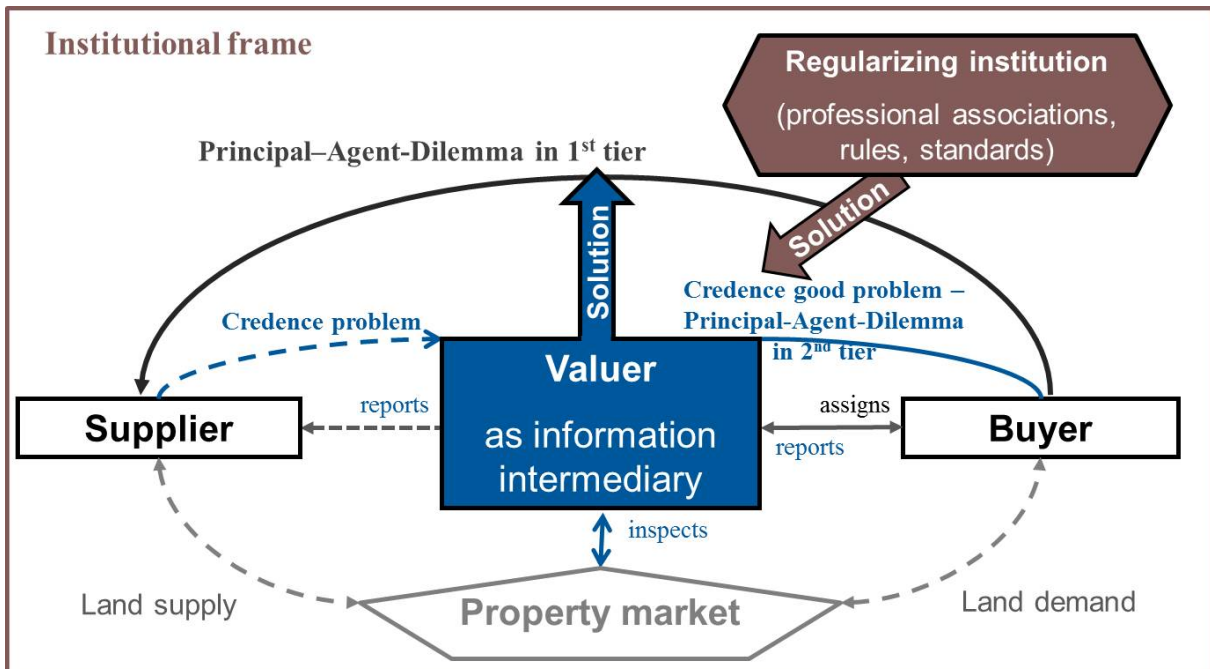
Institutional frame

Regularizing institution

(professional associations, rules, standards)

Principal–Agent-Dilemma in 1$^{st}$ tier

Solution

Solution

Credence problem

Credence good problem – Principal-Agent-Dilemma in 2$^{nd}$ tier

Valuer

as information intermediary

reports

assigns

reports

Supplier

Buyer

inspects

Land supply

Property market

Land demand